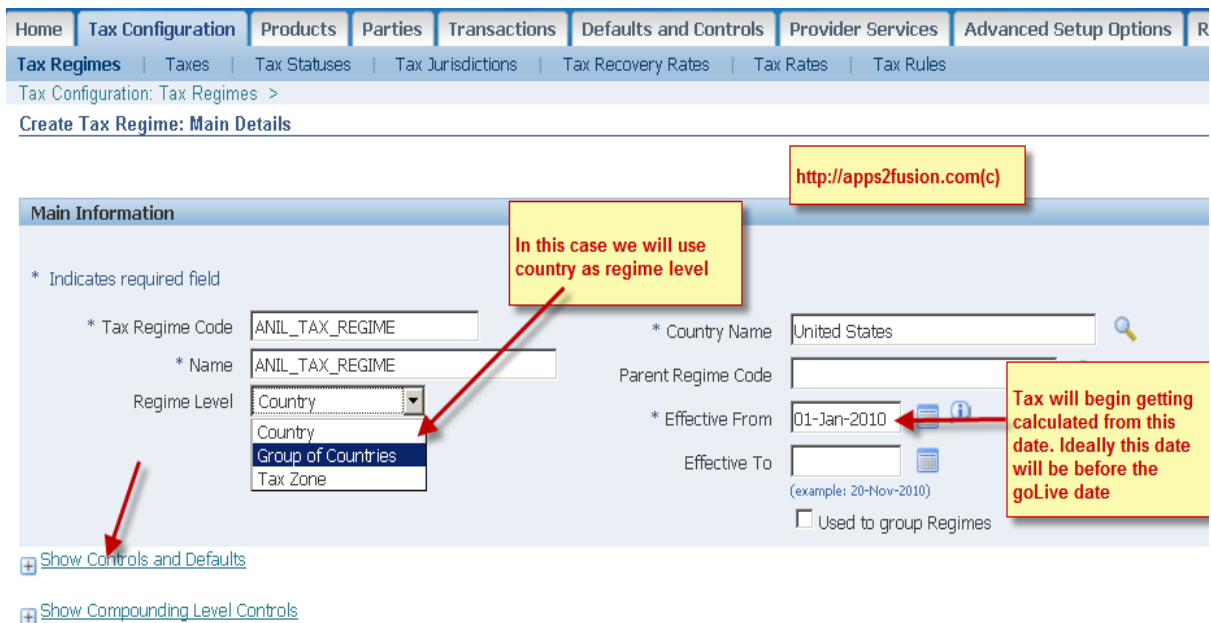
Home | Tax Configuration | Products | Parties | Transactions | Defaults and Controls | Provider Services | Advanced Setup Options | R

Tax Regimes | Taxes | Tax Statuses | Tax Jurisdictions | Tax Recovery Rates | Tax Rates | Tax Rules

Tax Configuration: Tax Regimes >

Create Tax Regime: Main Details

http://apps2fusion.com(c)

Main Information

In this case we will use country as regime level

* Indicates required field

* Tax Regime Code ANIL_TAX_REGIME

* Name ANIL_TAX_REGIME

Regime Level Country

Country
Group of Countries
Tax Zone

* Country Name United States

Parent Regime Code

* Effective From 01-Jan-2010

Effective To

(example: 20-Nov-2010)

Used to group Regimes

Tax will begin getting calculated from this date. Ideally this date will be before the goLive date

Show Controls and Defaults

Show Compounding Level Controls